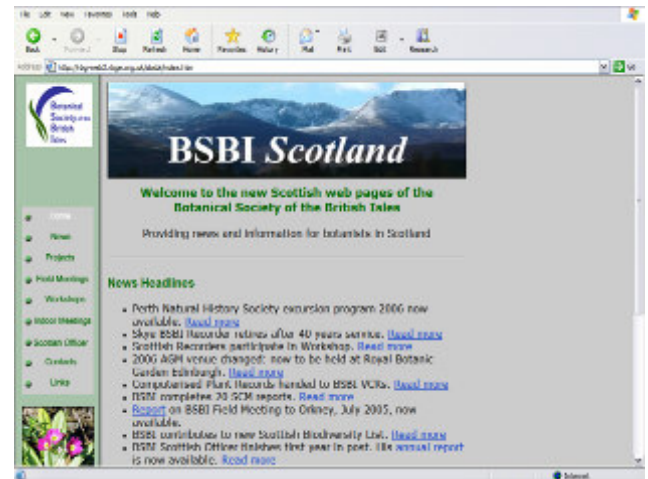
File Edit View Favorites Tools Help

Back Forward Stop Refresh Home Favorites History Mail Print Edit Research

Address http://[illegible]/index.htm Go

Botanical Society of the British Isles

BSBI Scotland

Welcome to the new Scottish web pages of the Botanical Society of the British Isles

Providing news and information for botanists in Scotland

Home
News
Projects
Field Meetings
Workshops
Indoor Meetings
Scottish Officer
Contacts
Links

News Headlines

- Perth Natural History Society excursion program 2006 now available. Read more
- Skye BSBI Recorder retires after 40 years service. Read more
- Scottish Recorders participate in Workshop. Read more
- 2006 AGM venue changed: now to be held at Royal Botanic Garden Edinburgh. Read more
- Computerised Plant Records handed to BSBI VCRs. Read more
- BSBI completes 20 SCM reports. Read more
- Report on BSBI Field Meeting to Orkney, July 2005, now available.
- BSBI contributes to new Scottish Biodiversity List. Read more
- BSBI Scottish Officer finishes first year in post. His annual report is now available. Read more

Internet